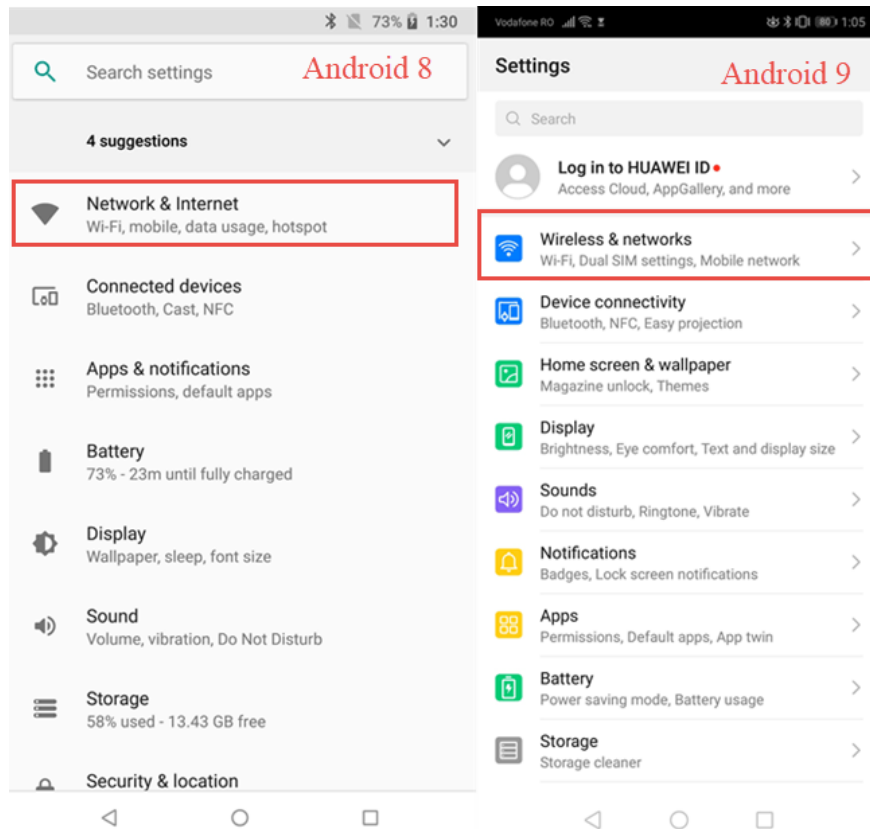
73% 1:30

Search settings

Android 8

4 suggestions

Network & Internet
Wi-Fi, mobile, data usage, hotspot

Connected devices
Bluetooth, Cast, NFC

Apps & notifications
Permissions, default apps

Battery
73% - 23m until fully charged

Display
Wallpaper, sleep, font size

Sound
Volume, vibration, Do Not Disturb

Storage
58% used - 13.43 GB free

Security & location

Vodafone RO 1:05

Settings

Android 9

Search

Log in to HUAWEI ID
Access Cloud, AppGallery, and more

Wireless & networks
Wi-Fi, Dual SIM settings, Mobile network

Device connectivity
Bluetooth, NFC, Easy projection

Home screen & wallpaper
Magazine unlock, Themes

Display
Brightness, Eye comfort, Text and display size

Sounds
Do not disturb, Ringtone, Vibrate

Notifications
Badges, Lock screen notifications

Apps
Permissions, Default apps, App twin

Battery
Power saving mode, Battery usage

Storage
Storage cleaner